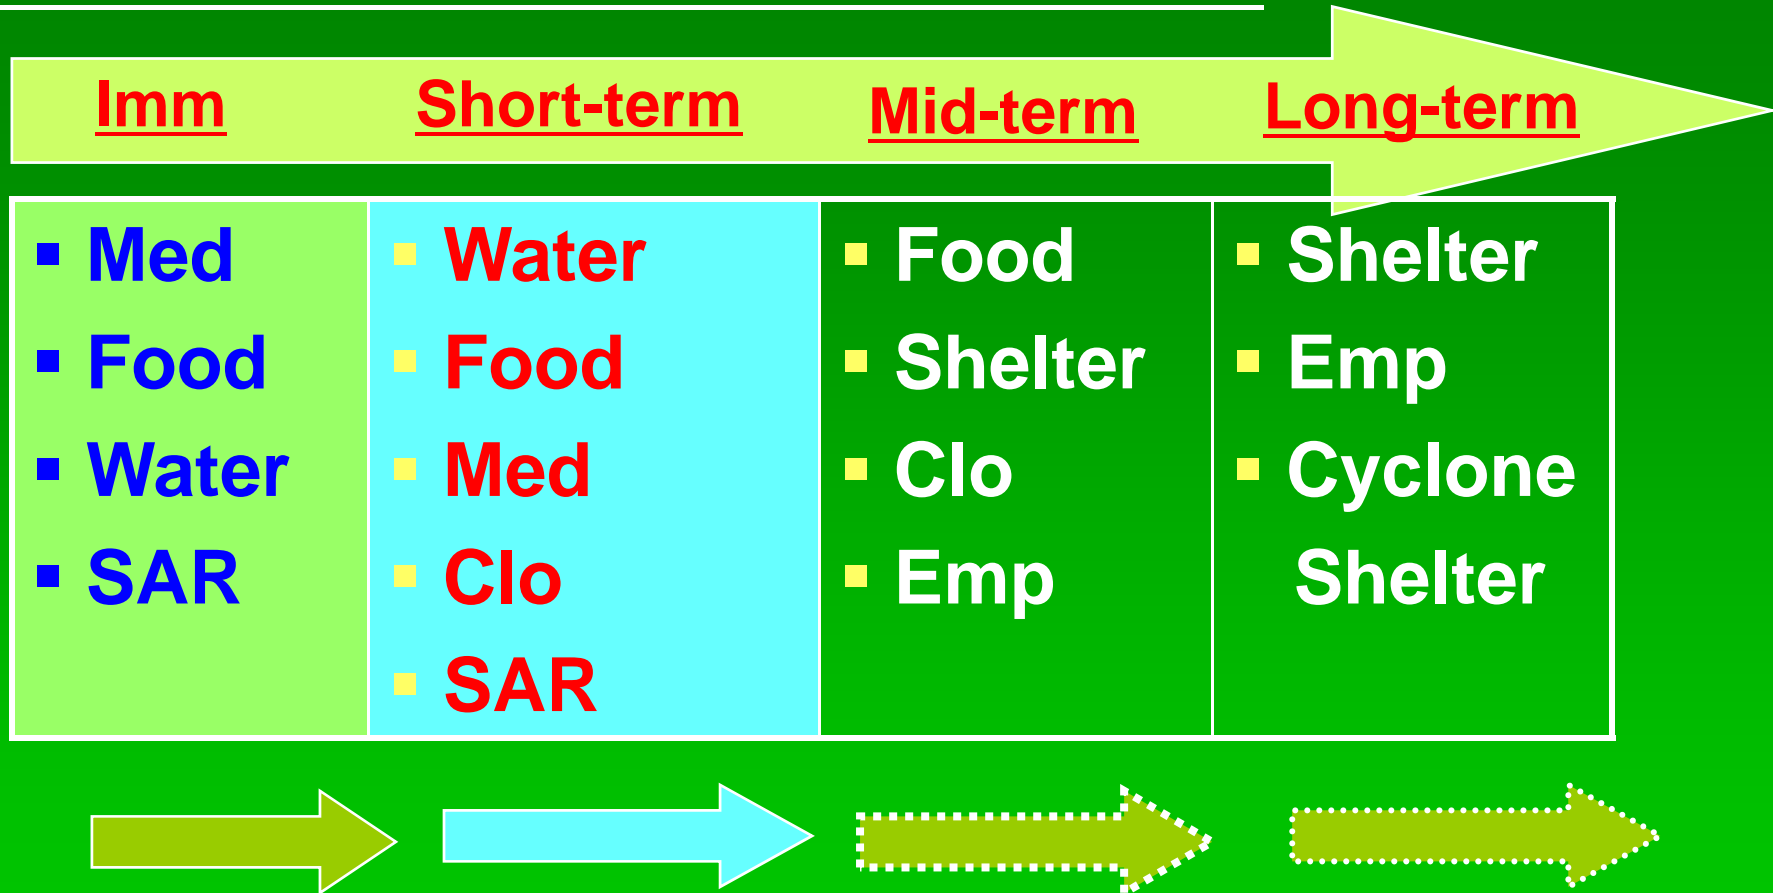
Imm Short-term Mid-term Long-term

| | | | |
|---|---|---|---|
| ▪ Med<br>▪ Food<br>▪ Water<br>▪ SAR | ▪ Water<br>▪ Food<br>▪ Med<br>▪ Clo<br>▪ SAR | ▪ Food<br>▪ Shelter<br>▪ Clo<br>▪ Emp | ▪ Shelter<br>▪ Emp<br>▪ Cyclone Shelter |